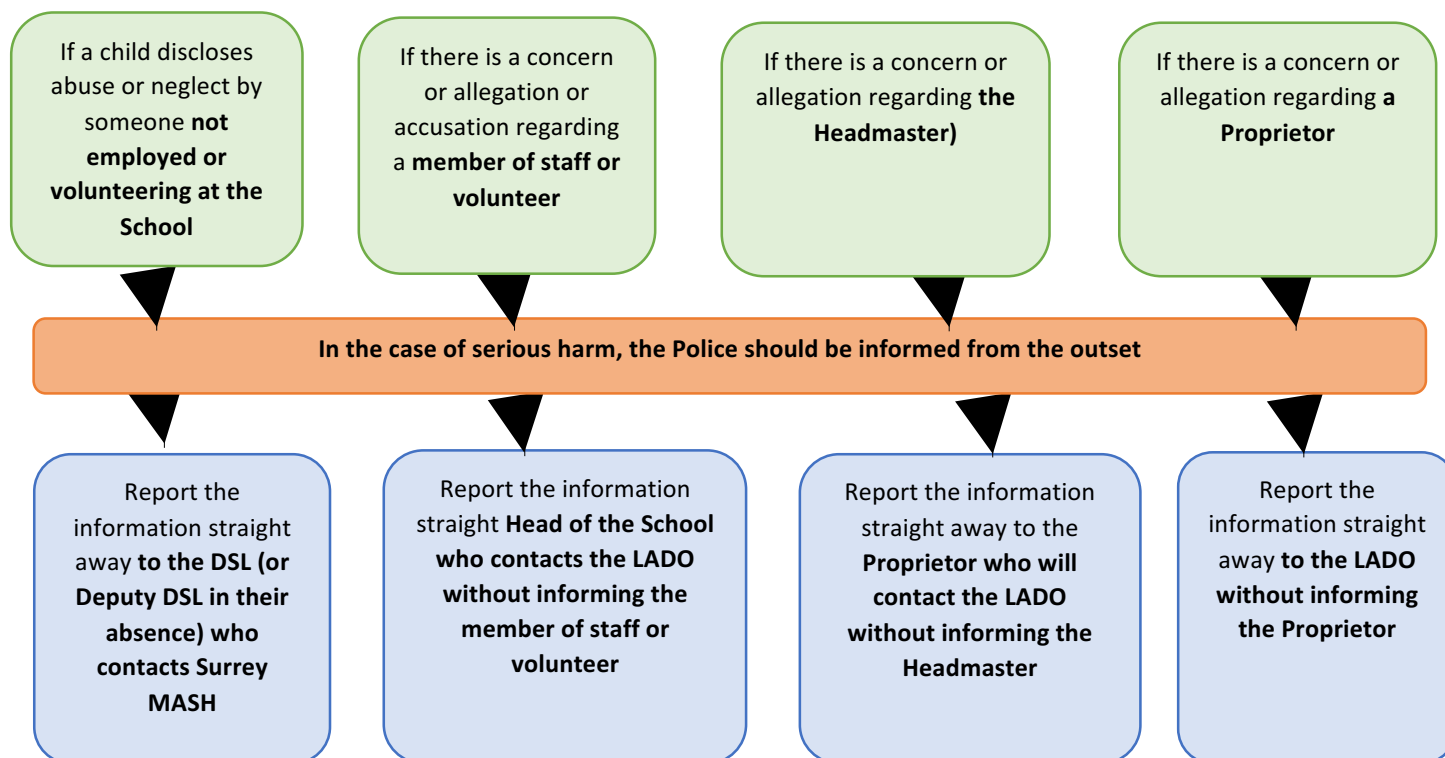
If a child discloses abuse or neglect by someone **not employed or volunteering at the School**

If there is a concern or allegation or accusation regarding a **member of staff or volunteer**

If there is a concern or allegation regarding **the Headmaster)**

If there is a concern or allegation regarding **a Proprietor**

**In the case of serious harm, the Police should be informed from the outset**

Report the information straight away **to the DSL (or Deputy DSL in their absence) who contacts Surrey MASH**

Report the information straight **Head of the School who contacts the LADO without informing the member of staff or volunteer**

Report the information straight away to the **Proprietor who will contact the LADO without informing the Headmaster**

Report the information straight away **to the LADO without informing the Proprietor**